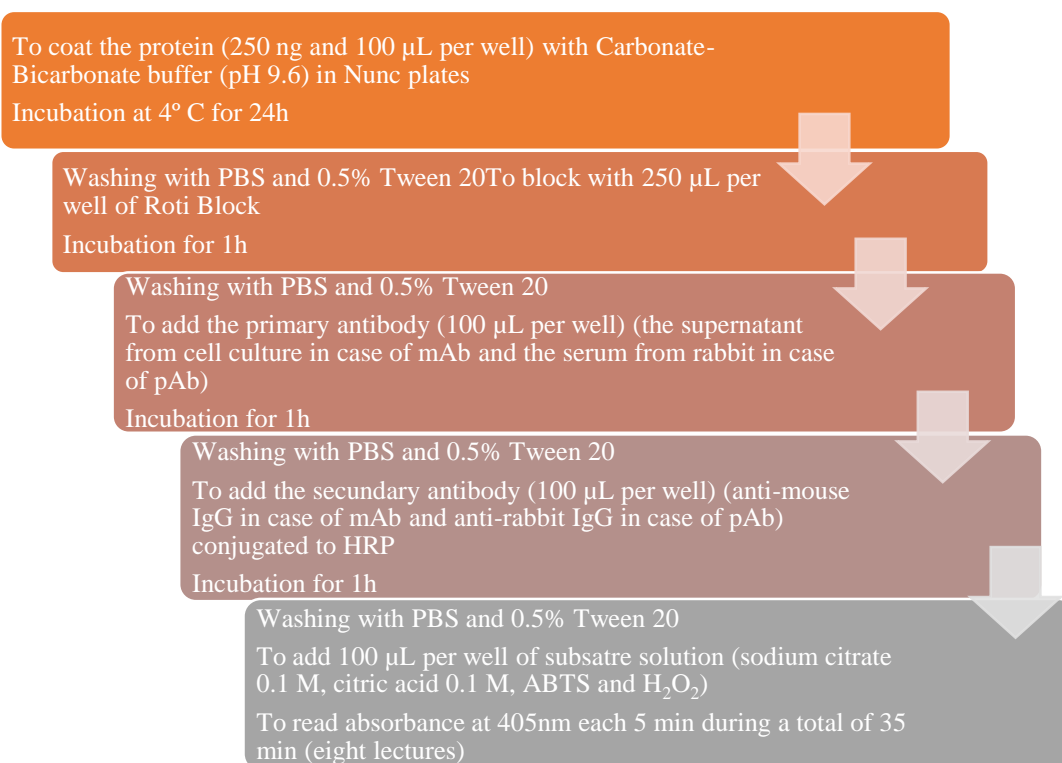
To coat the protein (250 ng and 100 µL per well) with Carbonate-Bicarbonate buffer (pH 9.6) in Nunc plates

Incubation at 4º C for 24h

Washing with PBS and 0.5% Tween 20To block with 250 µL per well of Roti Block

Incubation for 1h

Washing with PBS and 0.5% Tween 20

To add the primary antibody (100 µL per well) (the supernatant from cell culture in case of mAb and the serum from rabbit in case of pAb)

Incubation for 1h

Washing with PBS and 0.5% Tween 20

To add the secundary antibody (100 µL per well) (anti-mouse IgG in case of mAb and anti-rabbit IgG in case of pAb) conjugated to HRP

Incubation for 1h

Washing with PBS and 0.5% Tween 20

To add 100 µL per well of subsatre solution (sodium citrate 0.1 M, citric acid 0.1 M, ABTS and $H_2O_2$)

To read absorbance at 405nm each 5 min during a total of 35 min (eight lectures)